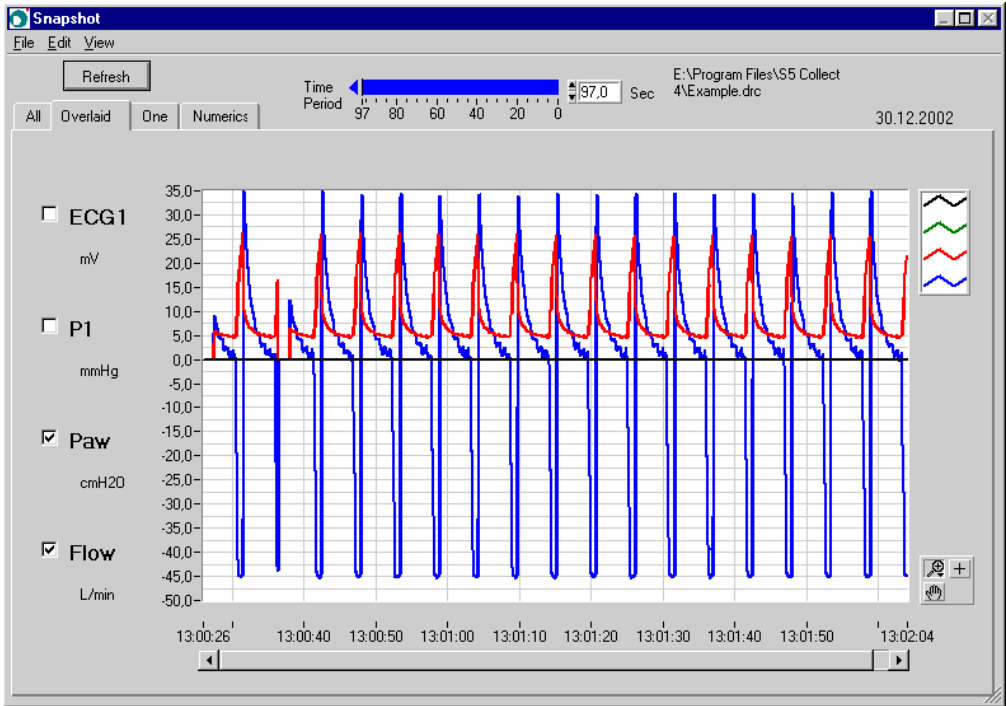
Snapshot

File Edit View

Refresh

Time Period

97 80 60 40 20 0

97,0 Sec

E:\Program Files\S5 Collect 4\Example.drc

All Overlaid One Numerics

30.12.2002

ECG1
mV

P1
mmHg

Paw
cmH20

Flow
L/min

35,0
30,0
25,0
20,0
15,0
10,0
5,0
0,0
-5,0
-10,0
-15,0
-20,0
-25,0
-30,0
-35,0
-40,0
-45,0
-50,0

13:00:26 13:00:40 13:00:50 13:01:00 13:01:10 13:01:20 13:01:30 13:01:40 13:01:50 13:02:04

+